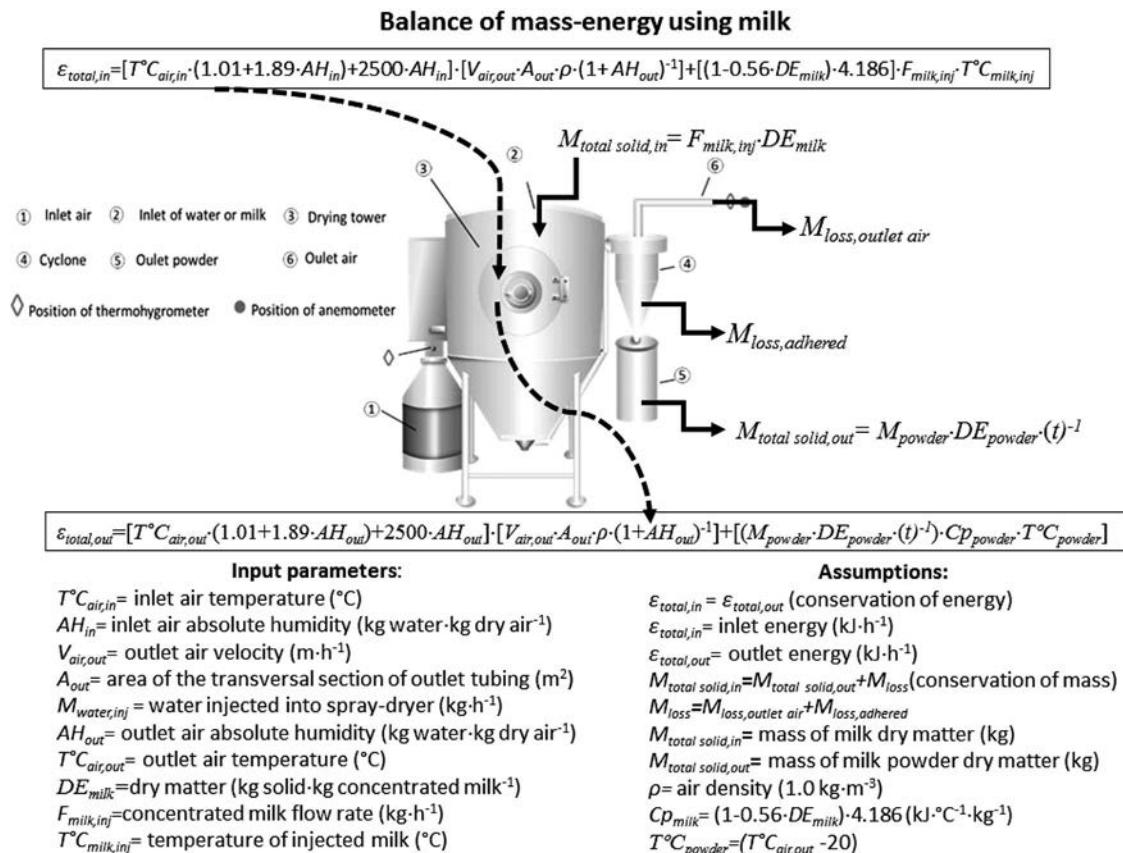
**Balance of mass-energy using milk**

$\varepsilon_{total,in}$=[$T°C_{air,in}$·(1.01+1.89·$AH_{in}$)+2500·$AH_{in}$]·[$V_{air,out}$·$A_{out}$·$\rho$·(1+$AH_{out}$)$^{-1}$]+[(1-0.56·$DE_{milk}$)·4.186]·$F_{milk,inj}$·$T°C_{milk,inj}$

$M_{total\ solid,in}$= $F_{milk,inj}$·$DE_{milk}$

① Inlet air ② Inlet of water or milk ③ Drying tower

④ Cyclone ⑤ Oulet powder ⑥ Oulet air

◊ Position of thermohygrometer ● Position of anemometer

②
③
⑥
④
⑤
①

$M_{loss,outlet\ air}$

$M_{loss,adhered}$

$M_{total\ solid,out}$= $M_{powder}$·$DE_{powder}$·$(t)^{-1}$

$\varepsilon_{total,out}$=[$T°C_{air,out}$·(1.01+1.89·$AH_{out}$)+2500·$AH_{out}$]·[$V_{air,out}$·$A_{out}$·$\rho$·(1+$AH_{out}$)$^{-1}$]+[($M_{powder}$·$DE_{powder}$·$(t)^{-1}$)·$Cp_{powder}$·$T°C_{powder}$]

**Input parameters**:

$T°C_{air,in}$= inlet air temperature (°C)
$AH_{in}$= inlet air absolute humidity (kg water·kg dry air$^{-1}$)
$V_{air,out}$= outlet air velocity (m·h$^{-1}$)
$A_{out}$= area of the transversal section of outlet tubing (m$^2$)
$M_{water,inj}$ = water injected into spray-dryer (kg·h$^{-1}$)
$AH_{out}$= outlet air absolute humidity (kg water·kg dry air$^{-1}$)
$T°C_{air,out}$= outlet air temperature (°C)
$DE_{milk}$=dry matter (kg solid·kg concentrated milk$^{-1}$)
$F_{milk,inj}$=concentrated milk flow rate (kg·h$^{-1}$)
$T°C_{milk,inj}$= temperature of injected milk (°C)

**Assumptions:**

$\varepsilon_{total,in}$ = $\varepsilon_{total,out}$ (conservation of energy)
$\varepsilon_{total,in}$= inlet energy (kJ·h$^{-1}$)
$\varepsilon_{total,out}$= outlet energy (kJ·h$^{-1}$)
$M_{total\ solid,in}$=$M_{total\ solid,out}$+$M_{loss}$(conservation of mass)
$M_{loss}$=$M_{loss,outlet\ air}$+$M_{loss,adhered}$
$M_{total\ solid,in}$= mass of milk dry matter (kg)
$M_{total\ solid,out}$= mass of milk powder dry matter (kg)
$\rho$= air density (1.0 kg·m$^{-3}$)
$Cp_{milk}$= (1-0.56·$DE_{milk}$)·4.186 (kJ·°C$^{-1}$·kg$^{-1}$)
$T°C_{powder}$=($T°C_{air,out}$ -20)